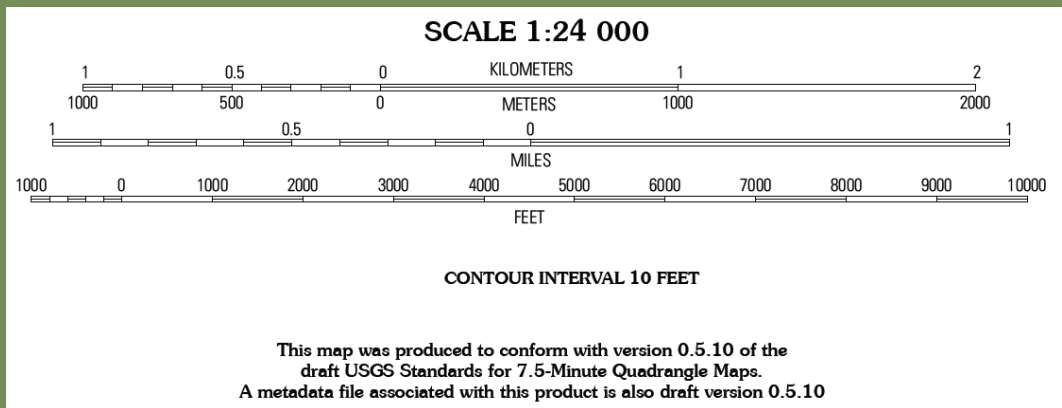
SCALE 1:24 000

1 0.5 0 KILOMETERS 1 2

1000 500 0 METERS 1000 2000

1 0.5 0 1

MILES

1000 0 1000 2000 3000 4000 5000 6000 7000 8000 9000 10000

FEET

CONTOUR INTERVAL 10 FEET

This map was produced to conform with version 0.5.10 of the draft USGS Standards for 7.5-Minute Quadrangle Maps. A metadata file associated with this product is also draft version 0.5.10